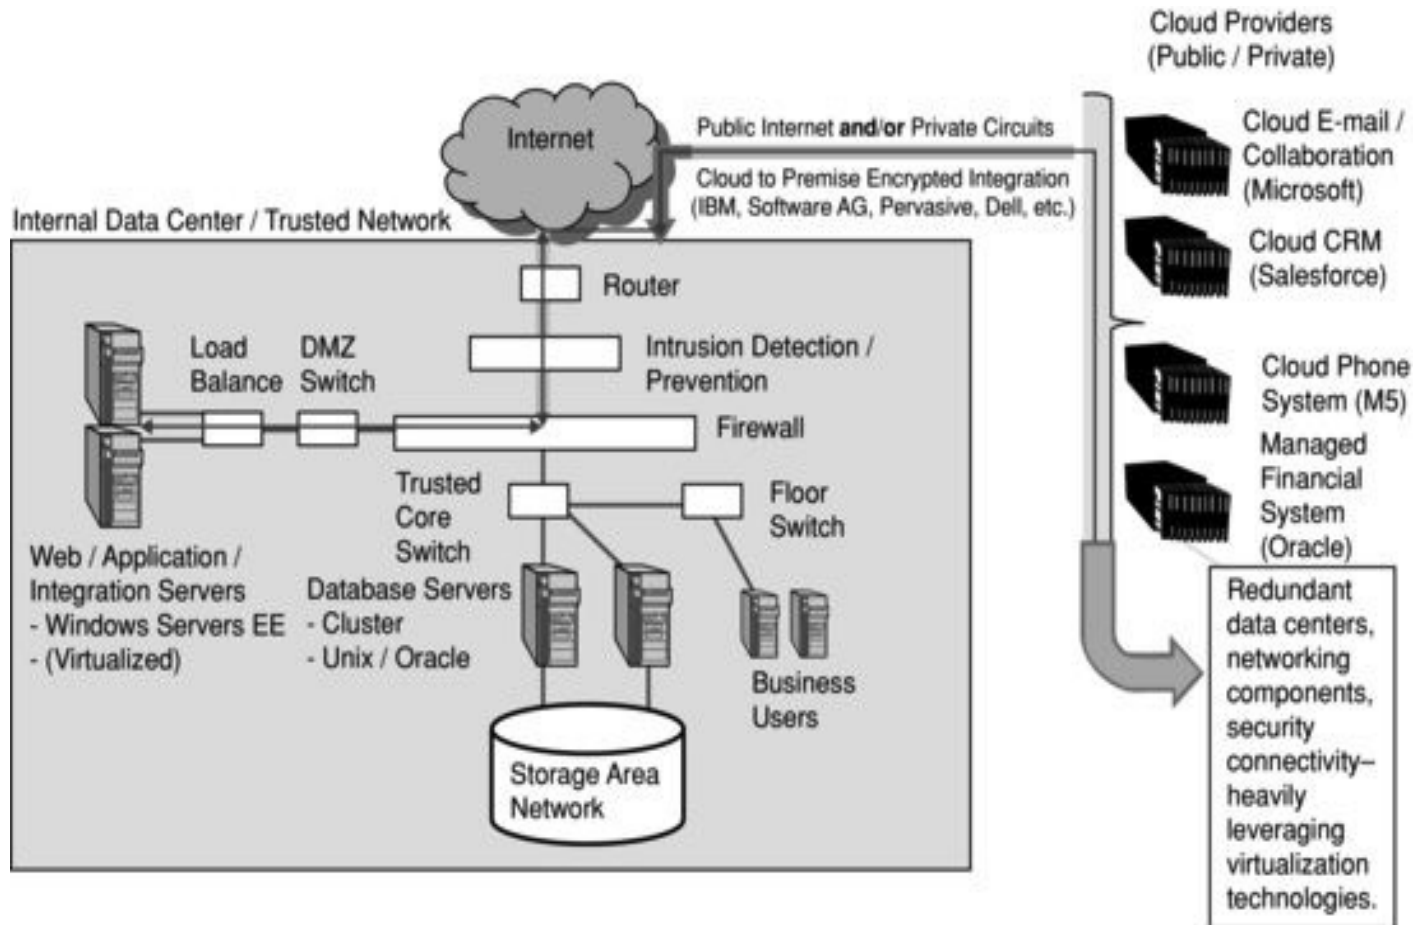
Cloud Providers (Public / Private)

Internet

Public Internet and/or Private Circuits

Cloud to Premise Encrypted Integration (IBM, Software AG, Pervasive, Dell, etc.)

Internal Data Center / Trusted Network

Router

Load Balance

DMZ Switch

Intrusion Detection / Prevention

Firewall

Trusted Core Switch

Floor Switch

Web / Application / Integration Servers
- Windows Servers EE
- (Virtualized)

Database Servers
- Cluster
- Unix / Oracle

Business Users

Storage Area Network

Cloud E-mail / Collaboration (Microsoft)

Cloud CRM (Salesforce)

Cloud Phone System (M5)

Managed Financial System (Oracle)

Redundant data centers, networking components, security connectivity–heavily leveraging virtualization technologies.